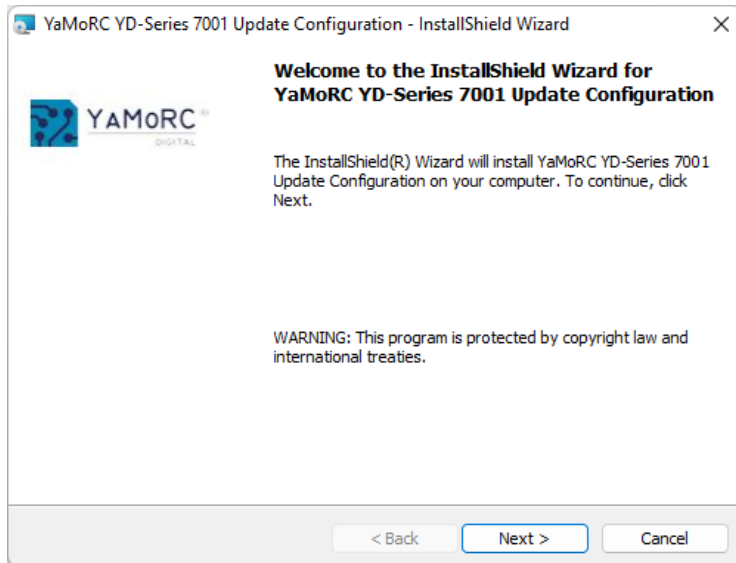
YaMoRC YD-Series 7001 Update Configuration - InstallShield Wizard

×

YAMORC
DIGITAL

Welcome to the InstallShield Wizard for YaMoRC YD-Series 7001 Update Configuration

The InstallShield(R) Wizard will install YaMoRC YD-Series 7001 Update Configuration on your computer. To continue, click Next.

WARNING: This program is protected by copyright law and international treaties.

< Back

Next >

Cancel